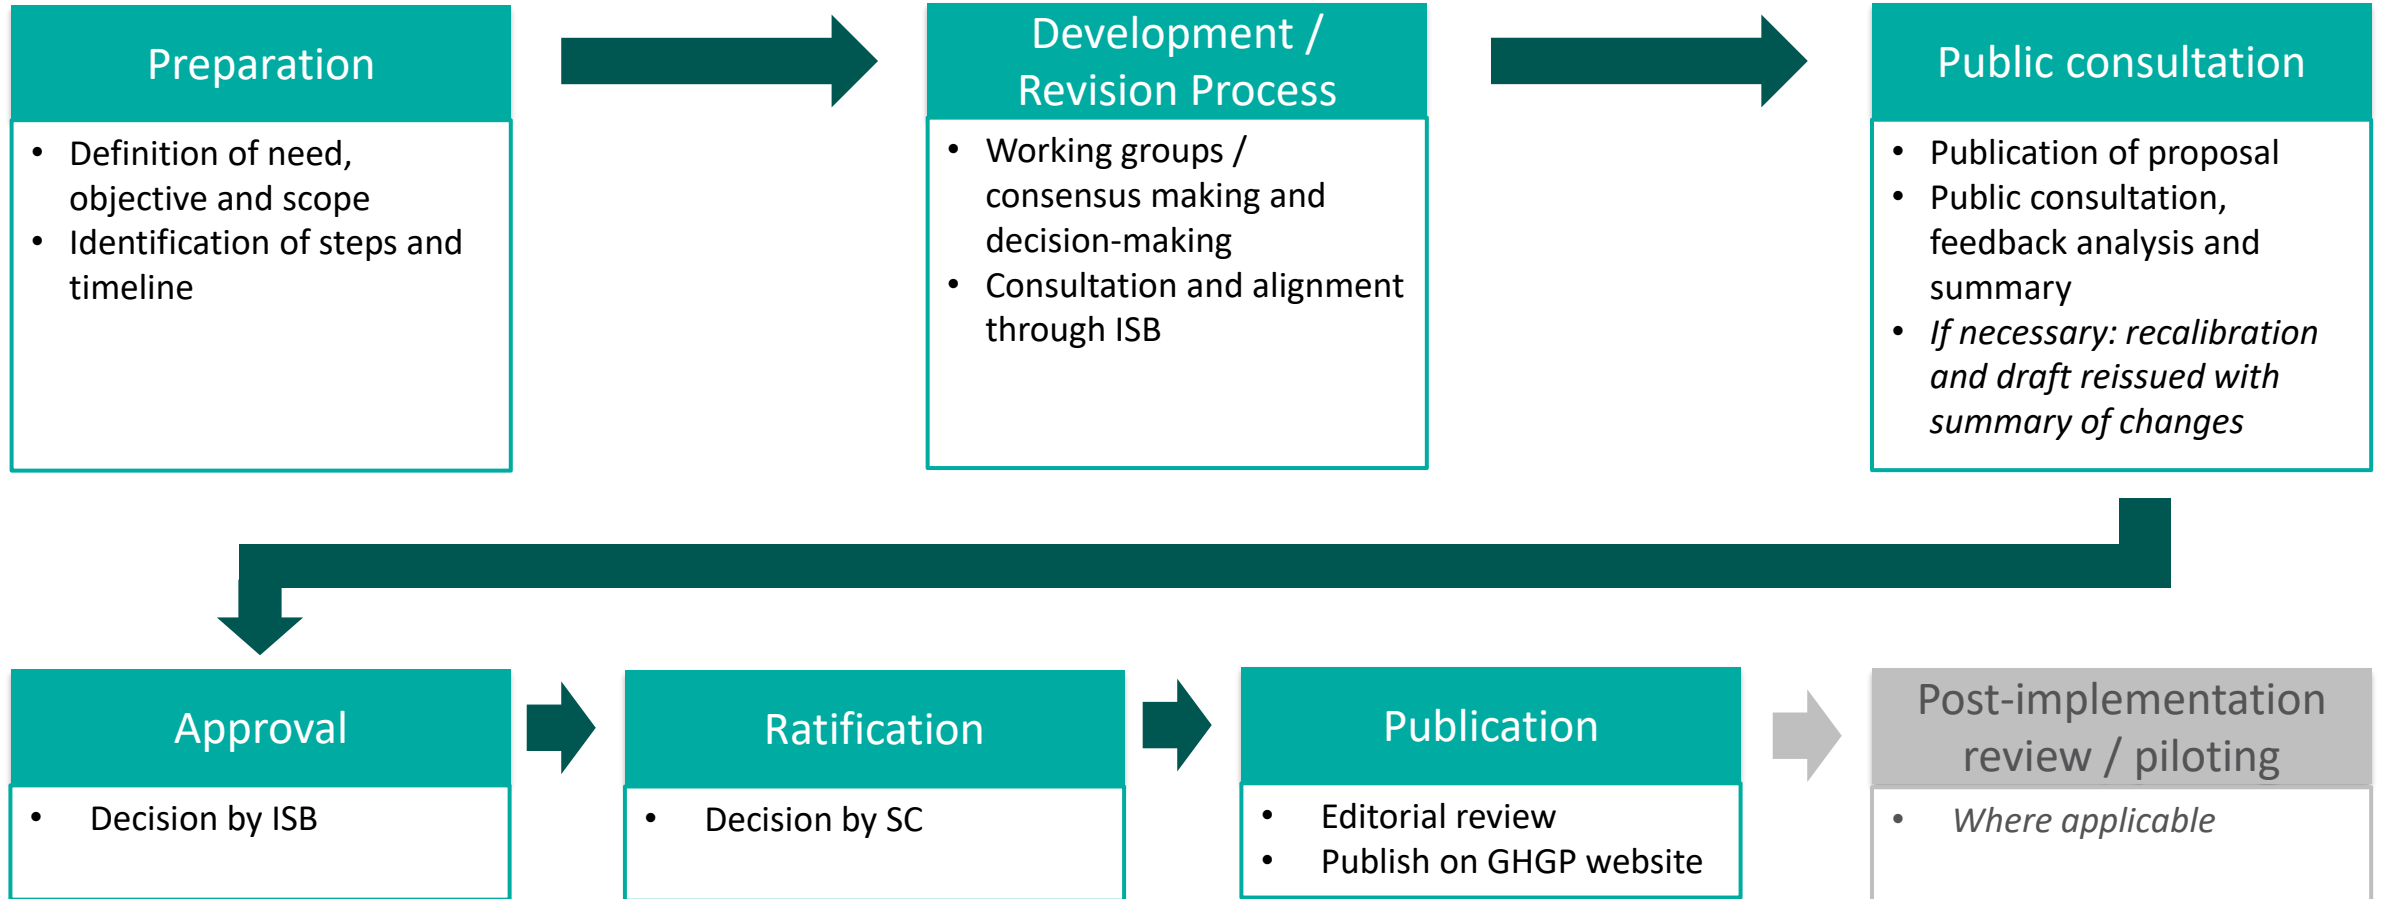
Preparation

- Definition of need, objective and scope
- Identification of steps and timeline

Development / Revision Process

- Working groups / consensus making and decision-making
- Consultation and alignment through ISB

Public consultation

- Publication of proposal
- Public consultation, feedback analysis and summary
- *If necessary: recalibration and draft reissued with summary of changes*

Approval

- Decision by ISB

Ratification

- Decision by SC

Publication

- Editorial review
- Publish on GHGP website

Post-implementation review / piloting

- *Where applicable*